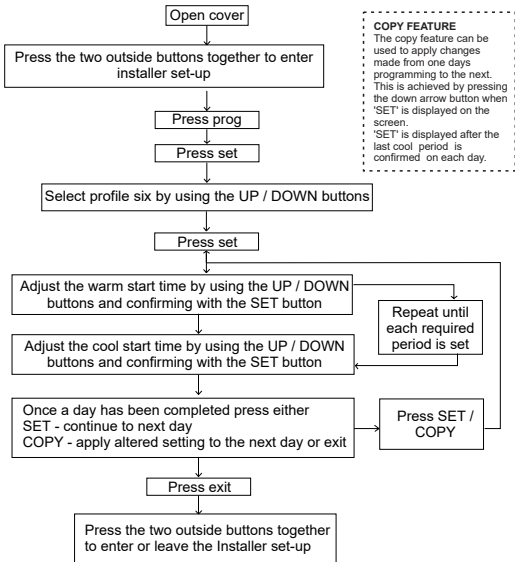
Open cover

Press the two outside buttons together to enter installer set-up

Press prog

Press set

Select profile six by using the UP / DOWN buttons

Press set

Adjust the warm start time by using the UP / DOWN buttons and confirming with the SET button

Repeat until each required period is set

Adjust the cool start time by using the UP / DOWN buttons and confirming with the SET button

Once a day has been completed press either
SET - continue to next day
COPY - apply altered setting to the next day or exit

Press SET / COPY

Press exit

Press the two outside buttons together to enter or leave the Installer set-up

COPY FEATURE
The copy feature can be used to apply changes made from one days programming to the next. This is achieved by pressing the down arrow button when 'SET' is displayed on the screen.
'SET' is displayed after the last cool period is confirmed on each day.